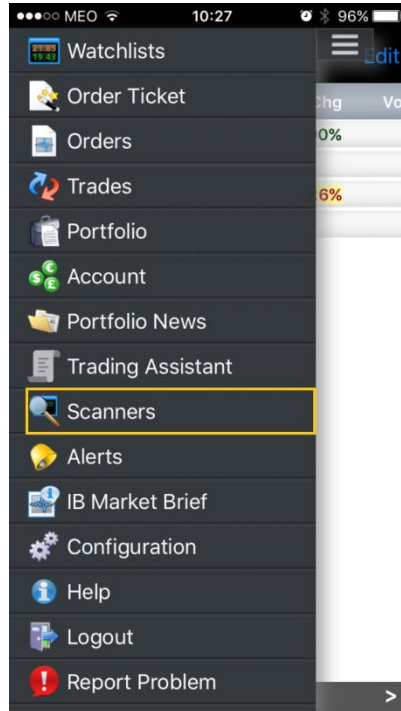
●●●○○ MEO 10:27 96%

Watchlists
Order Ticket
Orders
Trades
Portfolio
Account
Portfolio News
Trading Assistant
Scanners
Alerts
IB Market Brief
Configuration
Help
Logout
Report Problem

Edit
Chg Vo
0%
6%
>